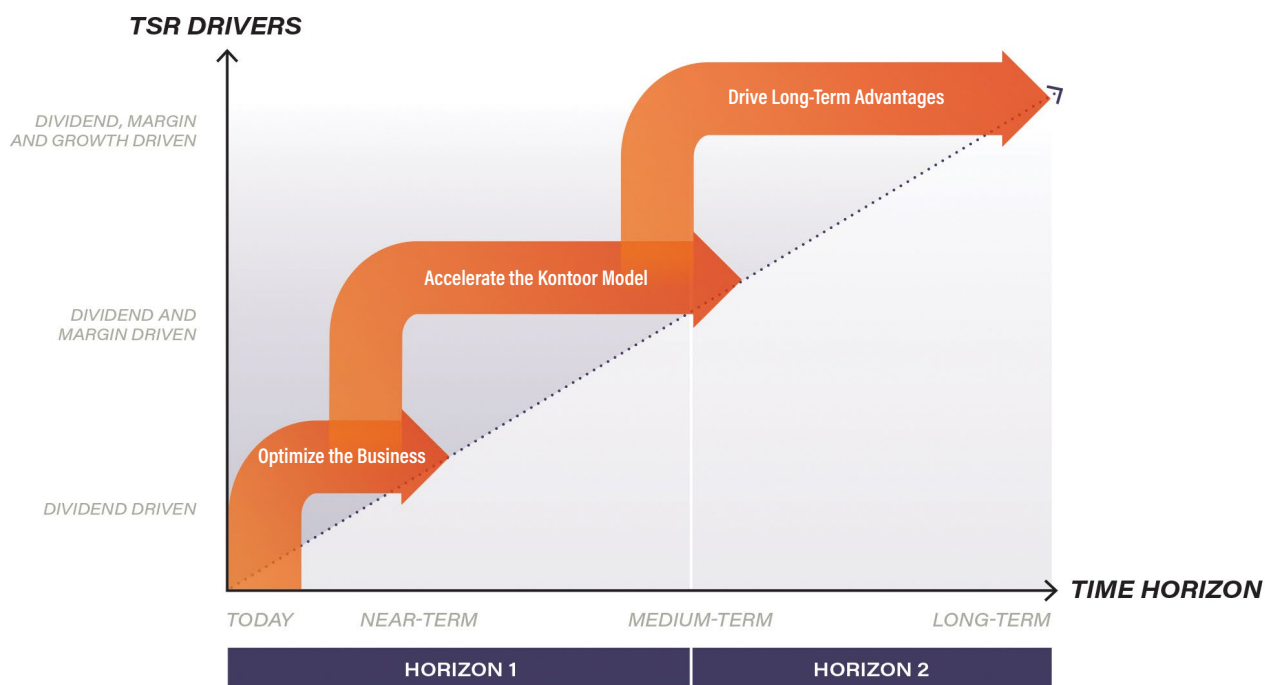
TSR DRIVERS

DIVIDEND, MARGIN AND GROWTH DRIVEN

DIVIDEND AND MARGIN DRIVEN

DIVIDEND DRIVEN

Drive Long-Term Advantages

Accelerate the Kontoor Model

Optimize the Business

TIME HORIZON

TODAY

NEAR-TERM

MEDIUM-TERM

LONG-TERM

HORIZON 1

HORIZON 2